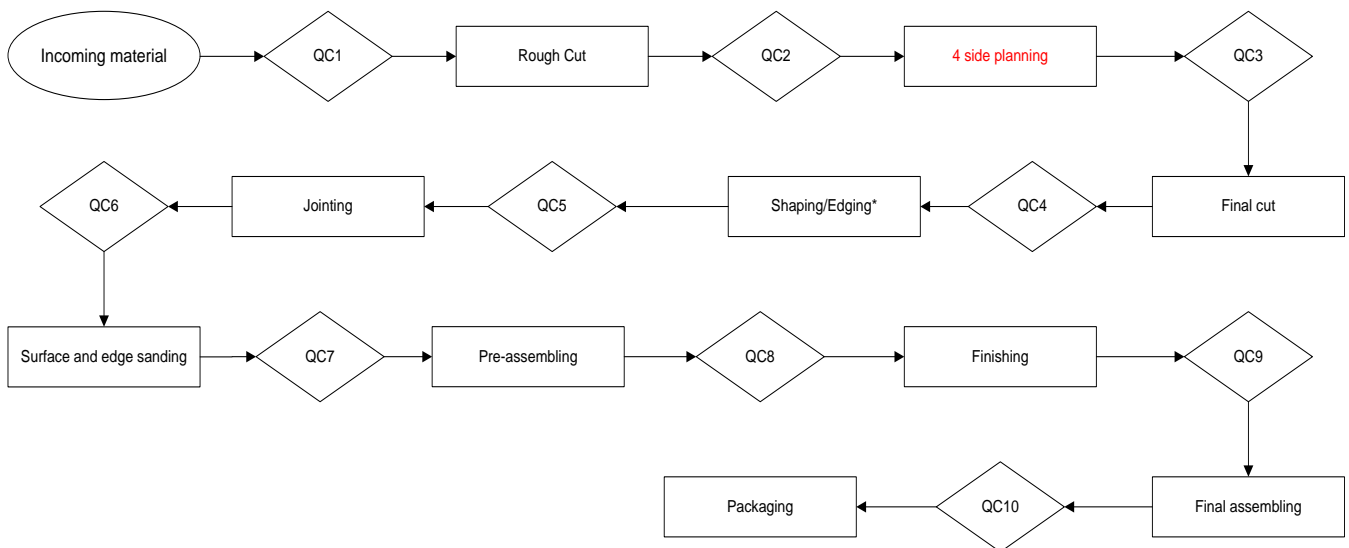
Incoming material

QC1

Rough Cut

QC2

4 side planning

QC3

Final cut

QC4

Shaping/Edging*

QC5

Jointing

QC6

Surface and edge sanding

QC7

Pre-assembling

QC8

Finishing

QC9

Final assembling

QC10

Packaging